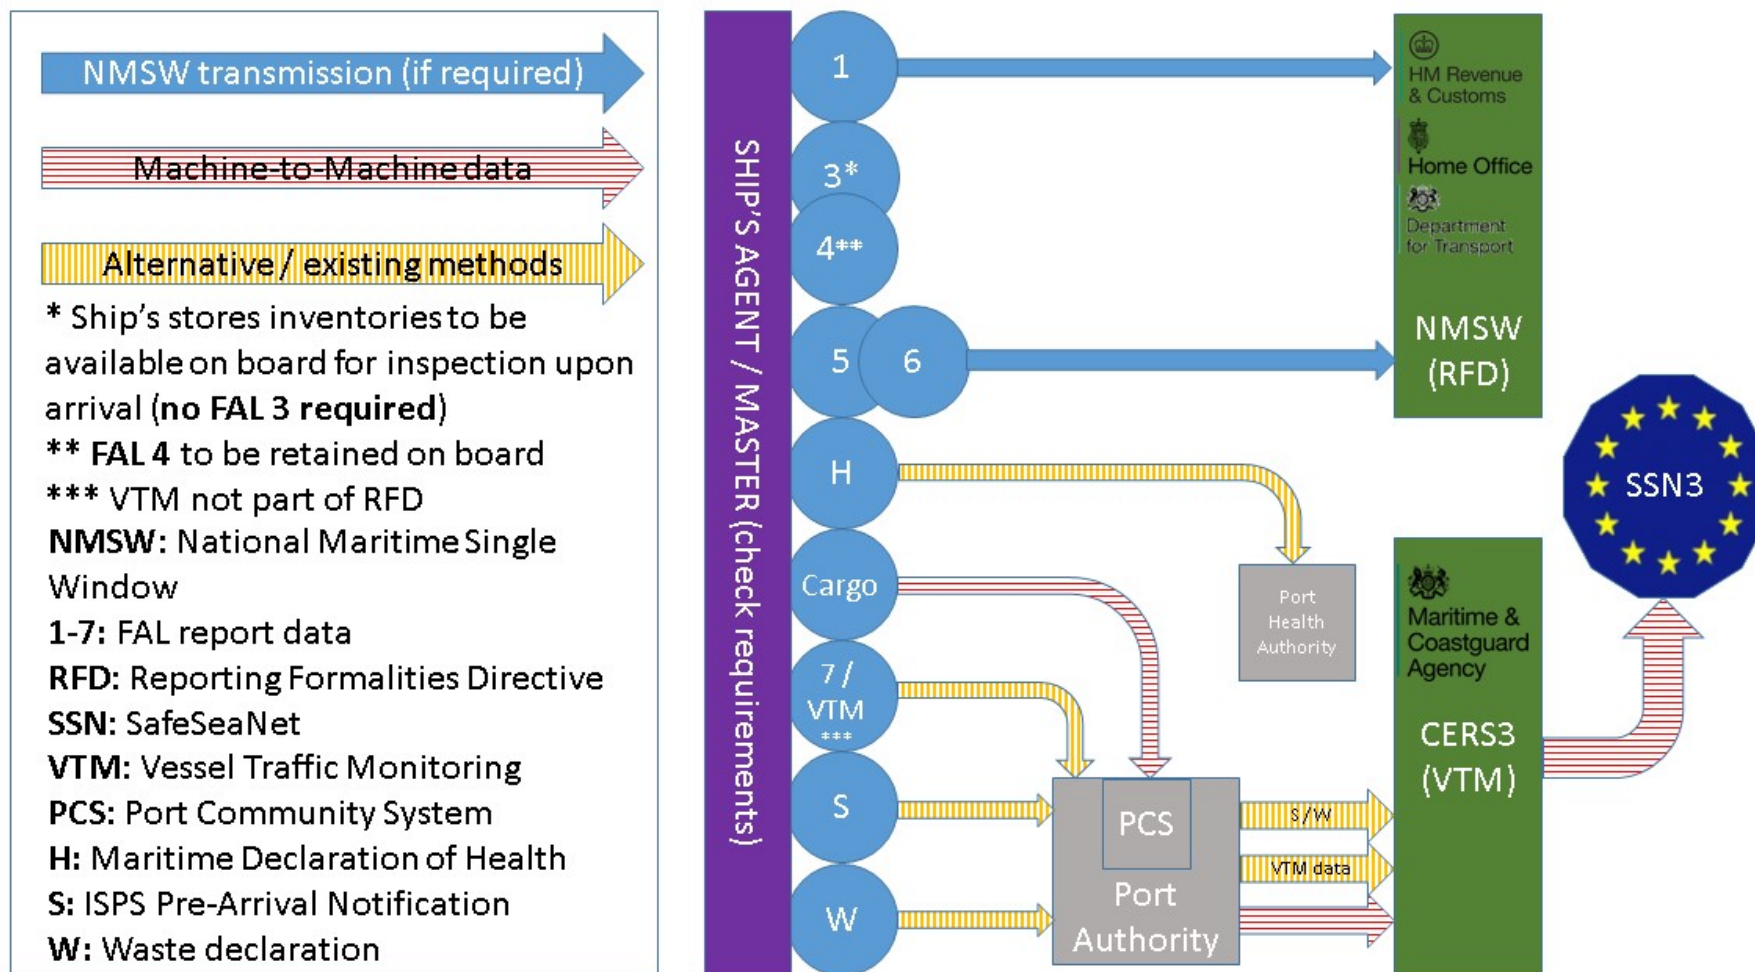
NMSW transmission (if required)

Machine-to-Machine data

Alternative / existing methods

* Ship's stores inventories to be available on board for inspection upon arrival (**no FAL 3 required**)
** **FAL 4** to be retained on board
*** VTM not part of RFD
**NMSW:** National Maritime Single Window
**1-7:** FAL report data
**RFD:** Reporting Formalities Directive
**SSN:** SafeSeaNet
**VTM:** Vessel Traffic Monitoring
**PCS:** Port Community System
**H:** Maritime Declaration of Health
**S:** ISPS Pre-Arrival Notification
**W:** Waste declaration

SHIP'S AGENT / MASTER (check requirements)

1
3*
4**
5
6
H
Cargo
7 / VTM ***
S
W

HM Revenue & Customs
Home Office
Department for Transport
NMSW (RFD)

SSN3

Port Health Authority

Maritime & Coastguard Agency
CERS3 (VTM)

PCS
Port Authority

S/W
VTM data